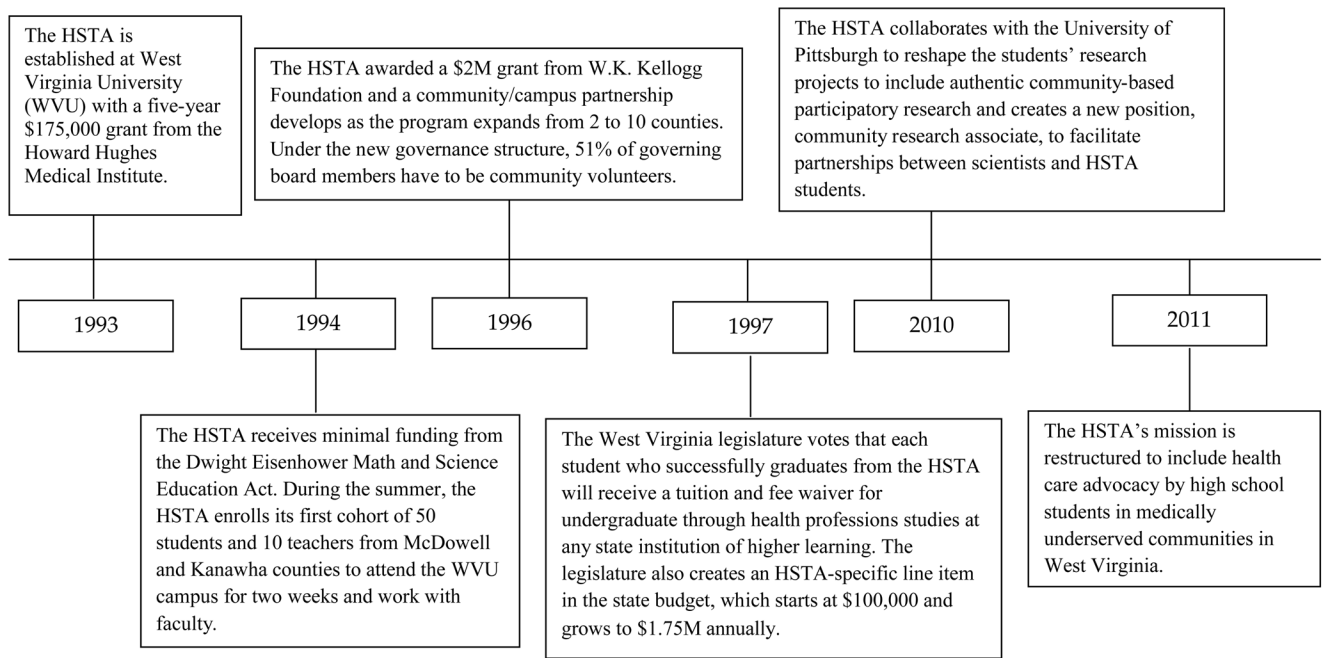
The HSTA is established at West Virginia University (WVU) with a five-year \$175,000 grant from the Howard Hughes Medical Institute.

The HSTA awarded a \$2M grant from W.K. Kellogg Foundation and a community/campus partnership develops as the program expands from 2 to 10 counties. Under the new governance structure, 51% of governing board members have to be community volunteers.

The HSTA collaborates with the University of Pittsburgh to reshape the students' research projects to include authentic community-based participatory research and creates a new position, community research associate, to facilitate partnerships between scientists and HSTA students.

1993

1994

1996

1997

2010

2011

The HSTA receives minimal funding from the Dwight Eisenhower Math and Science Education Act. During the summer, the HSTA enrolls its first cohort of 50 students and 10 teachers from McDowell and Kanawha counties to attend the WVU campus for two weeks and work with faculty.

The West Virginia legislature votes that each student who successfully graduates from the HSTA will receive a tuition and fee waiver for undergraduate through health professions studies at any state institution of higher learning. The legislature also creates an HSTA-specific line item in the state budget, which starts at \$100,000 and grows to \$1.75M annually.

The HSTA's mission is restructured to include health care advocacy by high school students in medically underserved communities in West Virginia.